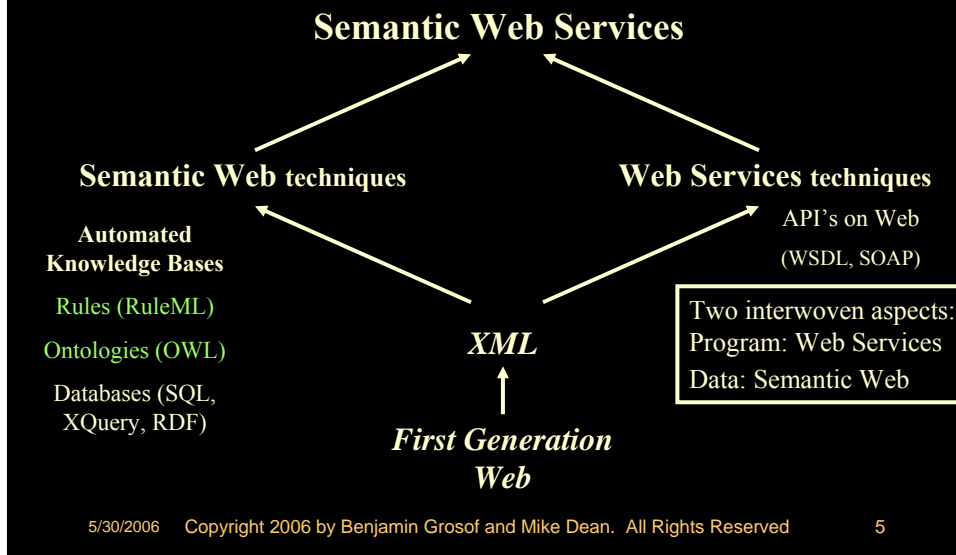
Semantic Web Services

Semantic Web techniques

Web Services techniques

Automated Knowledge Bases

Rules (RuleML)

Ontologies (OWL)

Databases (SQL, XQuery, RDF)

API's on Web

(WSDL, SOAP)

Two interwoven aspects:
Program: Web Services
Data: Semantic Web

XML

First Generation Web

5/30/2006 Copyright 2006 by Benjamin Grosof and Mike Dean. All Rights Reserved 5